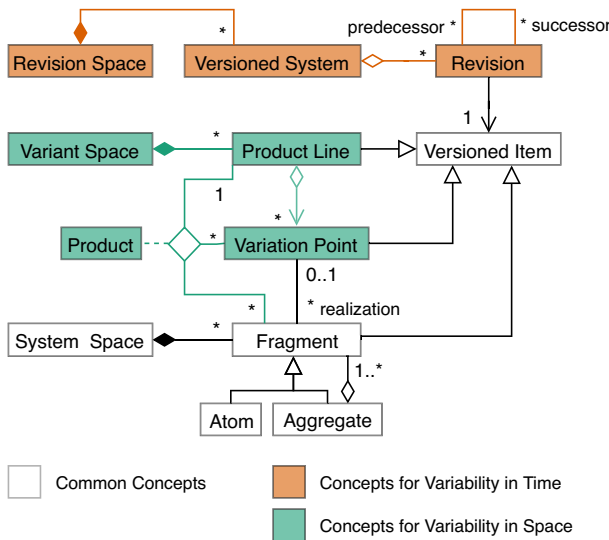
*
Revision Space
Versioned System
predecessor *
* successor
*
Revision
1
Variant Space
*
Product Line
Versioned Item
1
*
Product
*
Variation Point
0..1
* realization
*
System Space
*
Fragment
1..*
Atom
Aggregate
Common Concepts
Concepts for Variability in Time
Concepts for Variability in Space